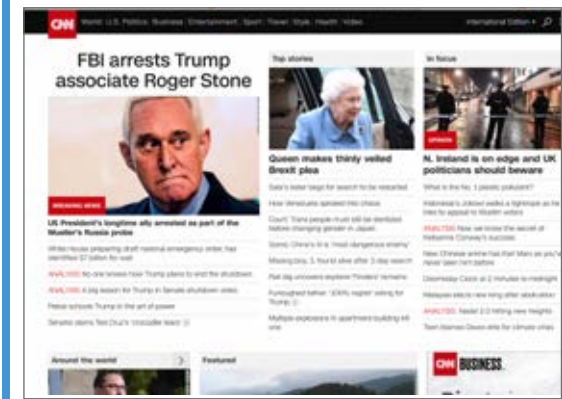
CNN World U.S. Politics Business Entertainment Sport Travel Style Health Video International Edition +

FBI arrests Trump associate Roger Stone

BREAKING NEWS

US President's longtime ally arrested as part of the Mueller's Russia probe

White House preparing draft national emergency order, has identified $7 billion for wall

ANALYSIS No one knows how Trump plans to end the shutdown

ANALYSIS A big lesson for Trump in Senate shutdown votes

Pelosi schools Trump in the art of power

Senator slams Ted Cruz's 'crocodile tears'

Top stories

Queen makes thinly veiled Brexit plea

Gale's sister begs for search to be restarted

How Venezuela spiraled into chaos

Court: Trans people must still be sterilized before changing gender in Japan

Scholz: China's in a 'most dangerous enemy'

Missing boy, 3, found alive after 3-day search

Rat dig uncovers explorer Flinders' remains

Furloughed father: '100% regret' voting for Trump

Multiple explosions in apartment building kill one

In focus

OPINION

N. Ireland is on edge and UK politicians should beware

What is the No. 1 plastic polluter?

Indonesia's Jokowi walked a tightrope as he tried to appeal to Muslim voters

ANALYSIS Now we know the secret of Alabama Conway's success

New Chinese anime has that Marx as you've never seen him before

Doomsday Clock at 2 minutes to midnight

Malaysia elects new king after abdication

ANALYSIS Nadal 2.0 hitting new heights

Teen blames Davos elite for climate crisis

Around the world

Featured

CNN BUSINESS